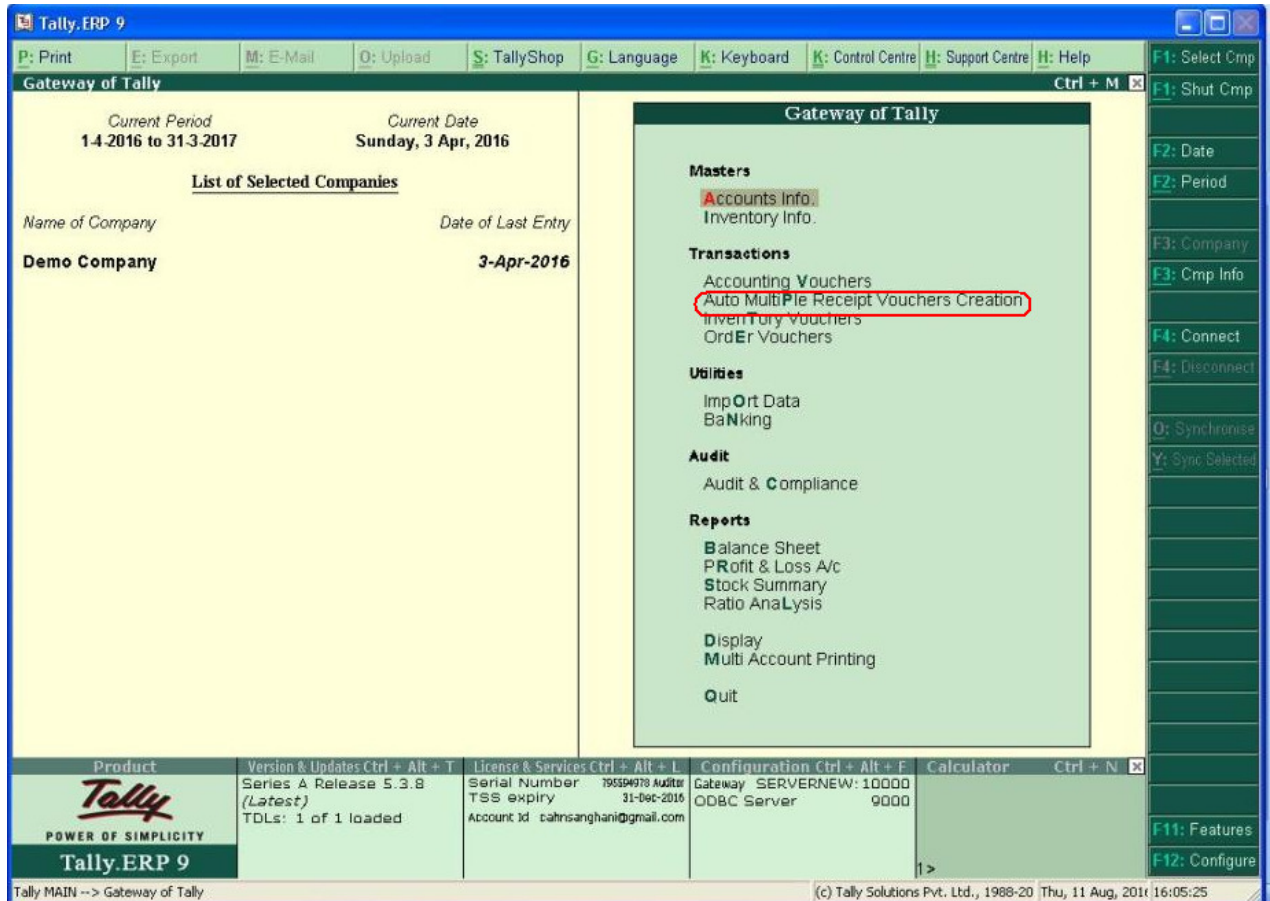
Tally.ERP 9

P: Print | E: Export | M: E-Mail | O: Upload | S: TallyShop | G: Language | K: Keyboard | K: Control Centre | H: Support Centre | H: Help

Gateway of Tally
Ctrl + M

Current Period
1-4-2016 to 31-3-2017

Current Date
Sunday, 3 Apr, 2016

List of Selected Companies

Name of Company
Date of Last Entry

Demo Company
3-Apr-2016

Gateway of Tally

Masters
Accounts Info.
Inventory Info.

Transactions
Accounting Vouchers
Auto MultiPle Receipt Vouchers Creation
InvenTory Vouchers
OrdEr Vouchers

Utilities
ImpOrt Data
BaNking

Audit
Audit & Compliance

Reports
Balance Sheet
PRofit & Loss A/c
Stock Summary
Ratio AnaLysis

Display
Multi Account Printing

Quit

F1: Select Cmp
F1: Shut Cmp
F2: Date
F2: Period
F3: Company
F3: Cmp Info
F4: Connect
F4: Disconnect
O: Synchronise
Y: Sync Selected
F11: Features
F12: Configure

Product
Tally
POWER OF SIMPLICITY
Tally.ERP 9

Version & Updates Ctrl + Alt + T
Series A Release 5.3.8
(Latest)
TDLs: 1 of 1 loaded

License & Services Ctrl + Alt + L
Serial Number 795594978 Auditor
TSS expiry 31-Dec-2016
Account Id pahnsanghani@gmail.com

Configuration Ctrl + Alt + F
Gateway SERVERNEW: 10000
ODBC Server 9000

Calculator Ctrl + N
1>

Tally MAIN --> Gateway of Tally
(c) Tally Solutions Pvt. Ltd., 1988-20 Thu, 11 Aug, 201( 16:05:25